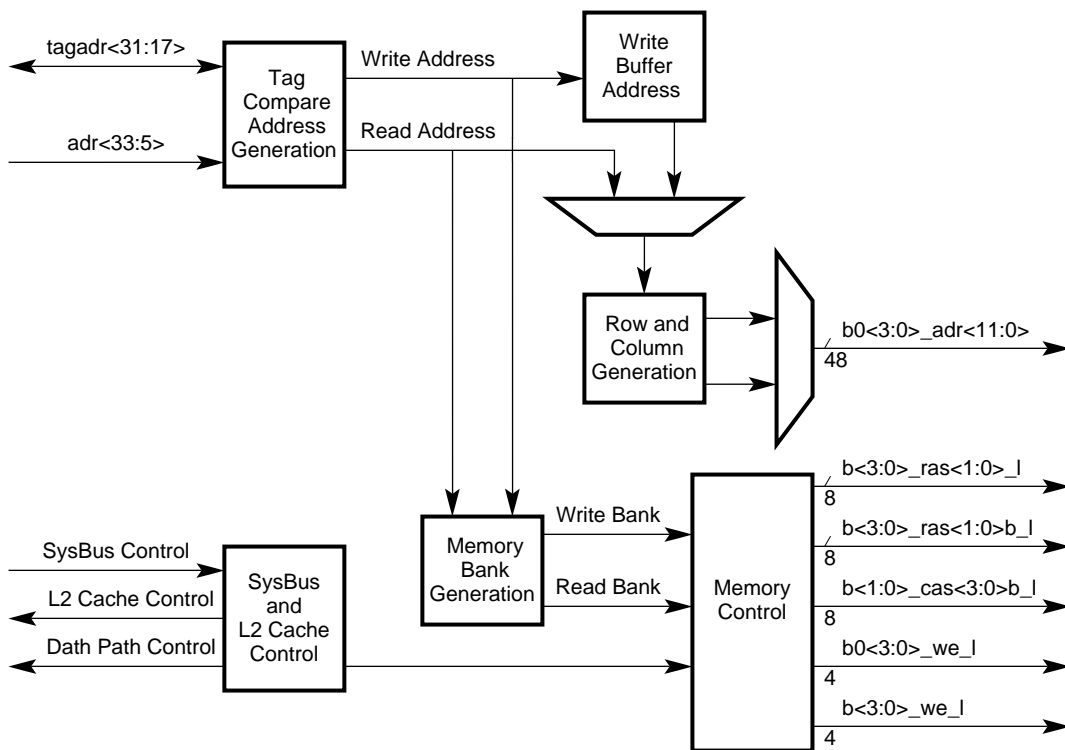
tagadr<31:17>

adr<33:5>

Tag Compare Address Generation

Write Address

Read Address

Write Buffer Address

Row and Column Generation

b0<3:0>_adr<11:0>
48

b<3:0>_ras<1:0>_l
8

b<3:0>_ras<1:0>b_l
8

b<1:0>_cas<3:0>b_l
8

b0<3:0>_we_l
4

b<3:0>_we_l
4

Memory Control

Write Bank

Read Bank

Memory Bank Generation

SysBus Control

L2 Cache Control

Dath Path Control

SysBus and L2 Cache Control